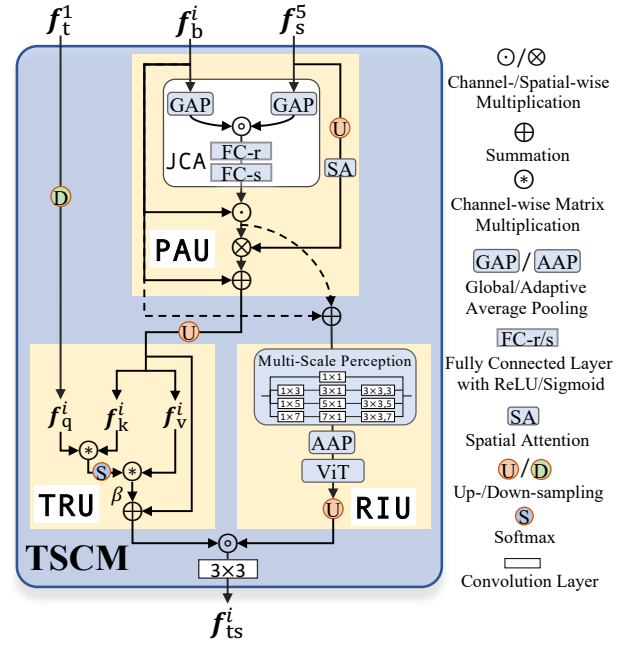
$\boldsymbol{f}_{\mathrm{t}}^{1}$ $\boldsymbol{f}_{\mathrm{b}}^{i}$ $\boldsymbol{f}_{\mathrm{s}}^{5}$

GAP GAP

U

JCA FC-r FC-s

SA

D

PAU

U

Multi-Scale Perception

1×1
1×3 3×1 3×3,3
1×5 5×1 3×3,5
1×7 7×1 3×3,7

$\boldsymbol{f}_{\mathrm{q}}^{i}$ $\boldsymbol{f}_{\mathrm{k}}^{i}$ $\boldsymbol{f}_{\mathrm{v}}^{i}$

AAP

ViT

S

$\beta$

TRU

U

RIU

TSCM

3×3

$\boldsymbol{f}_{\mathrm{ts}}^{i}$

⊙/⊗ Channel-/Spatial-wise Multiplication

⊕ Summation

⊛ Channel-wise Matrix Multiplication

GAP / AAP Global/Adaptive Average Pooling

FC-r/s Fully Connected Layer with ReLU/Sigmoid

SA Spatial Attention

U / D Up-/Down-sampling

S Softmax

Convolution Layer